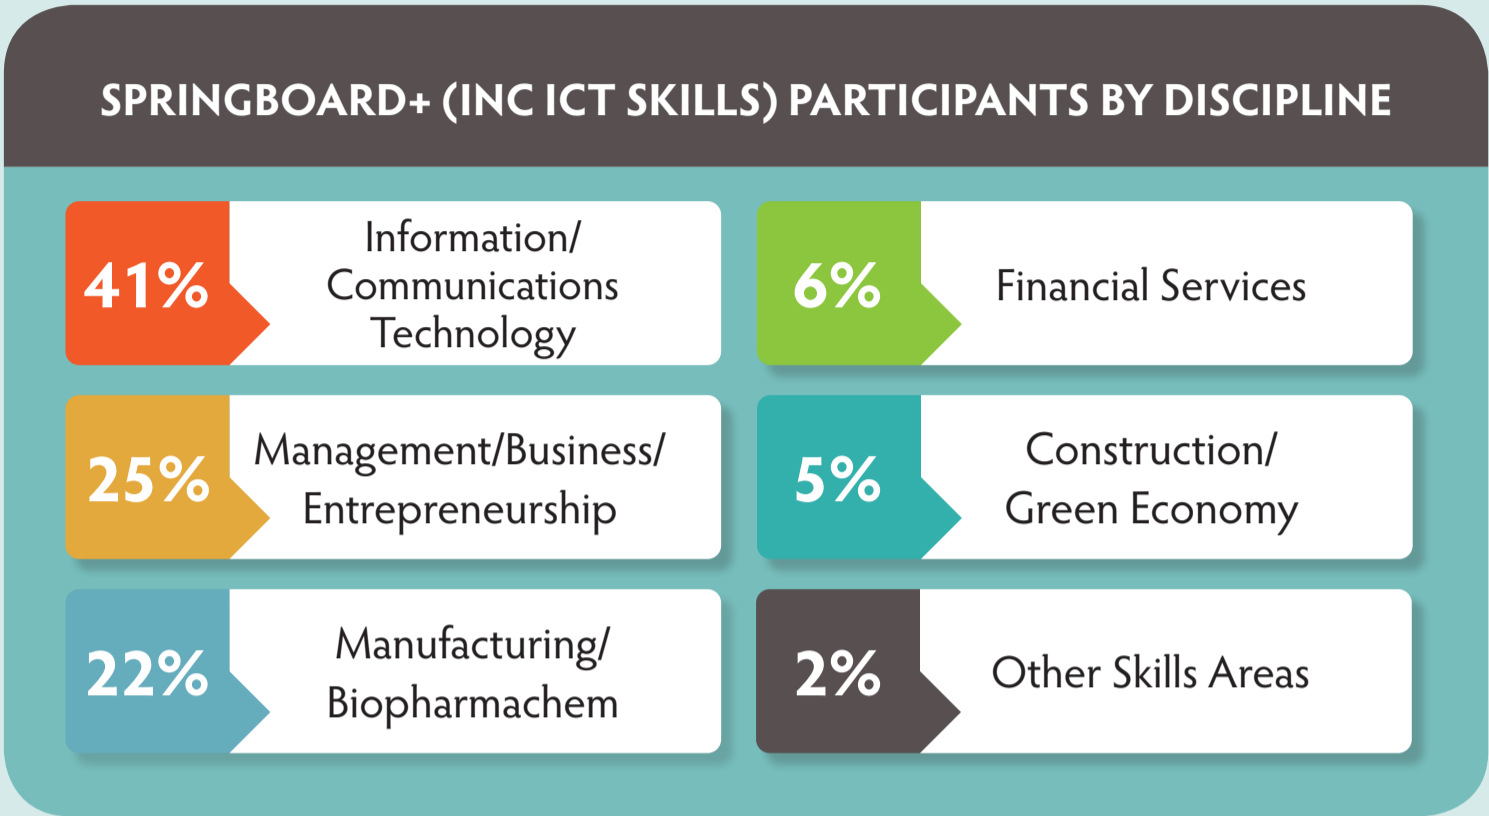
SPRINGBOARD+ (INC ICT SKILLS) PARTICIPANTS BY DISCIPLINE

41% Information/ Communications Technology

6% Financial Services

25% Management/Business/ Entrepreneurship

5% Construction/ Green Economy

22% Manufacturing/ Biopharmachem

2% Other Skills Areas